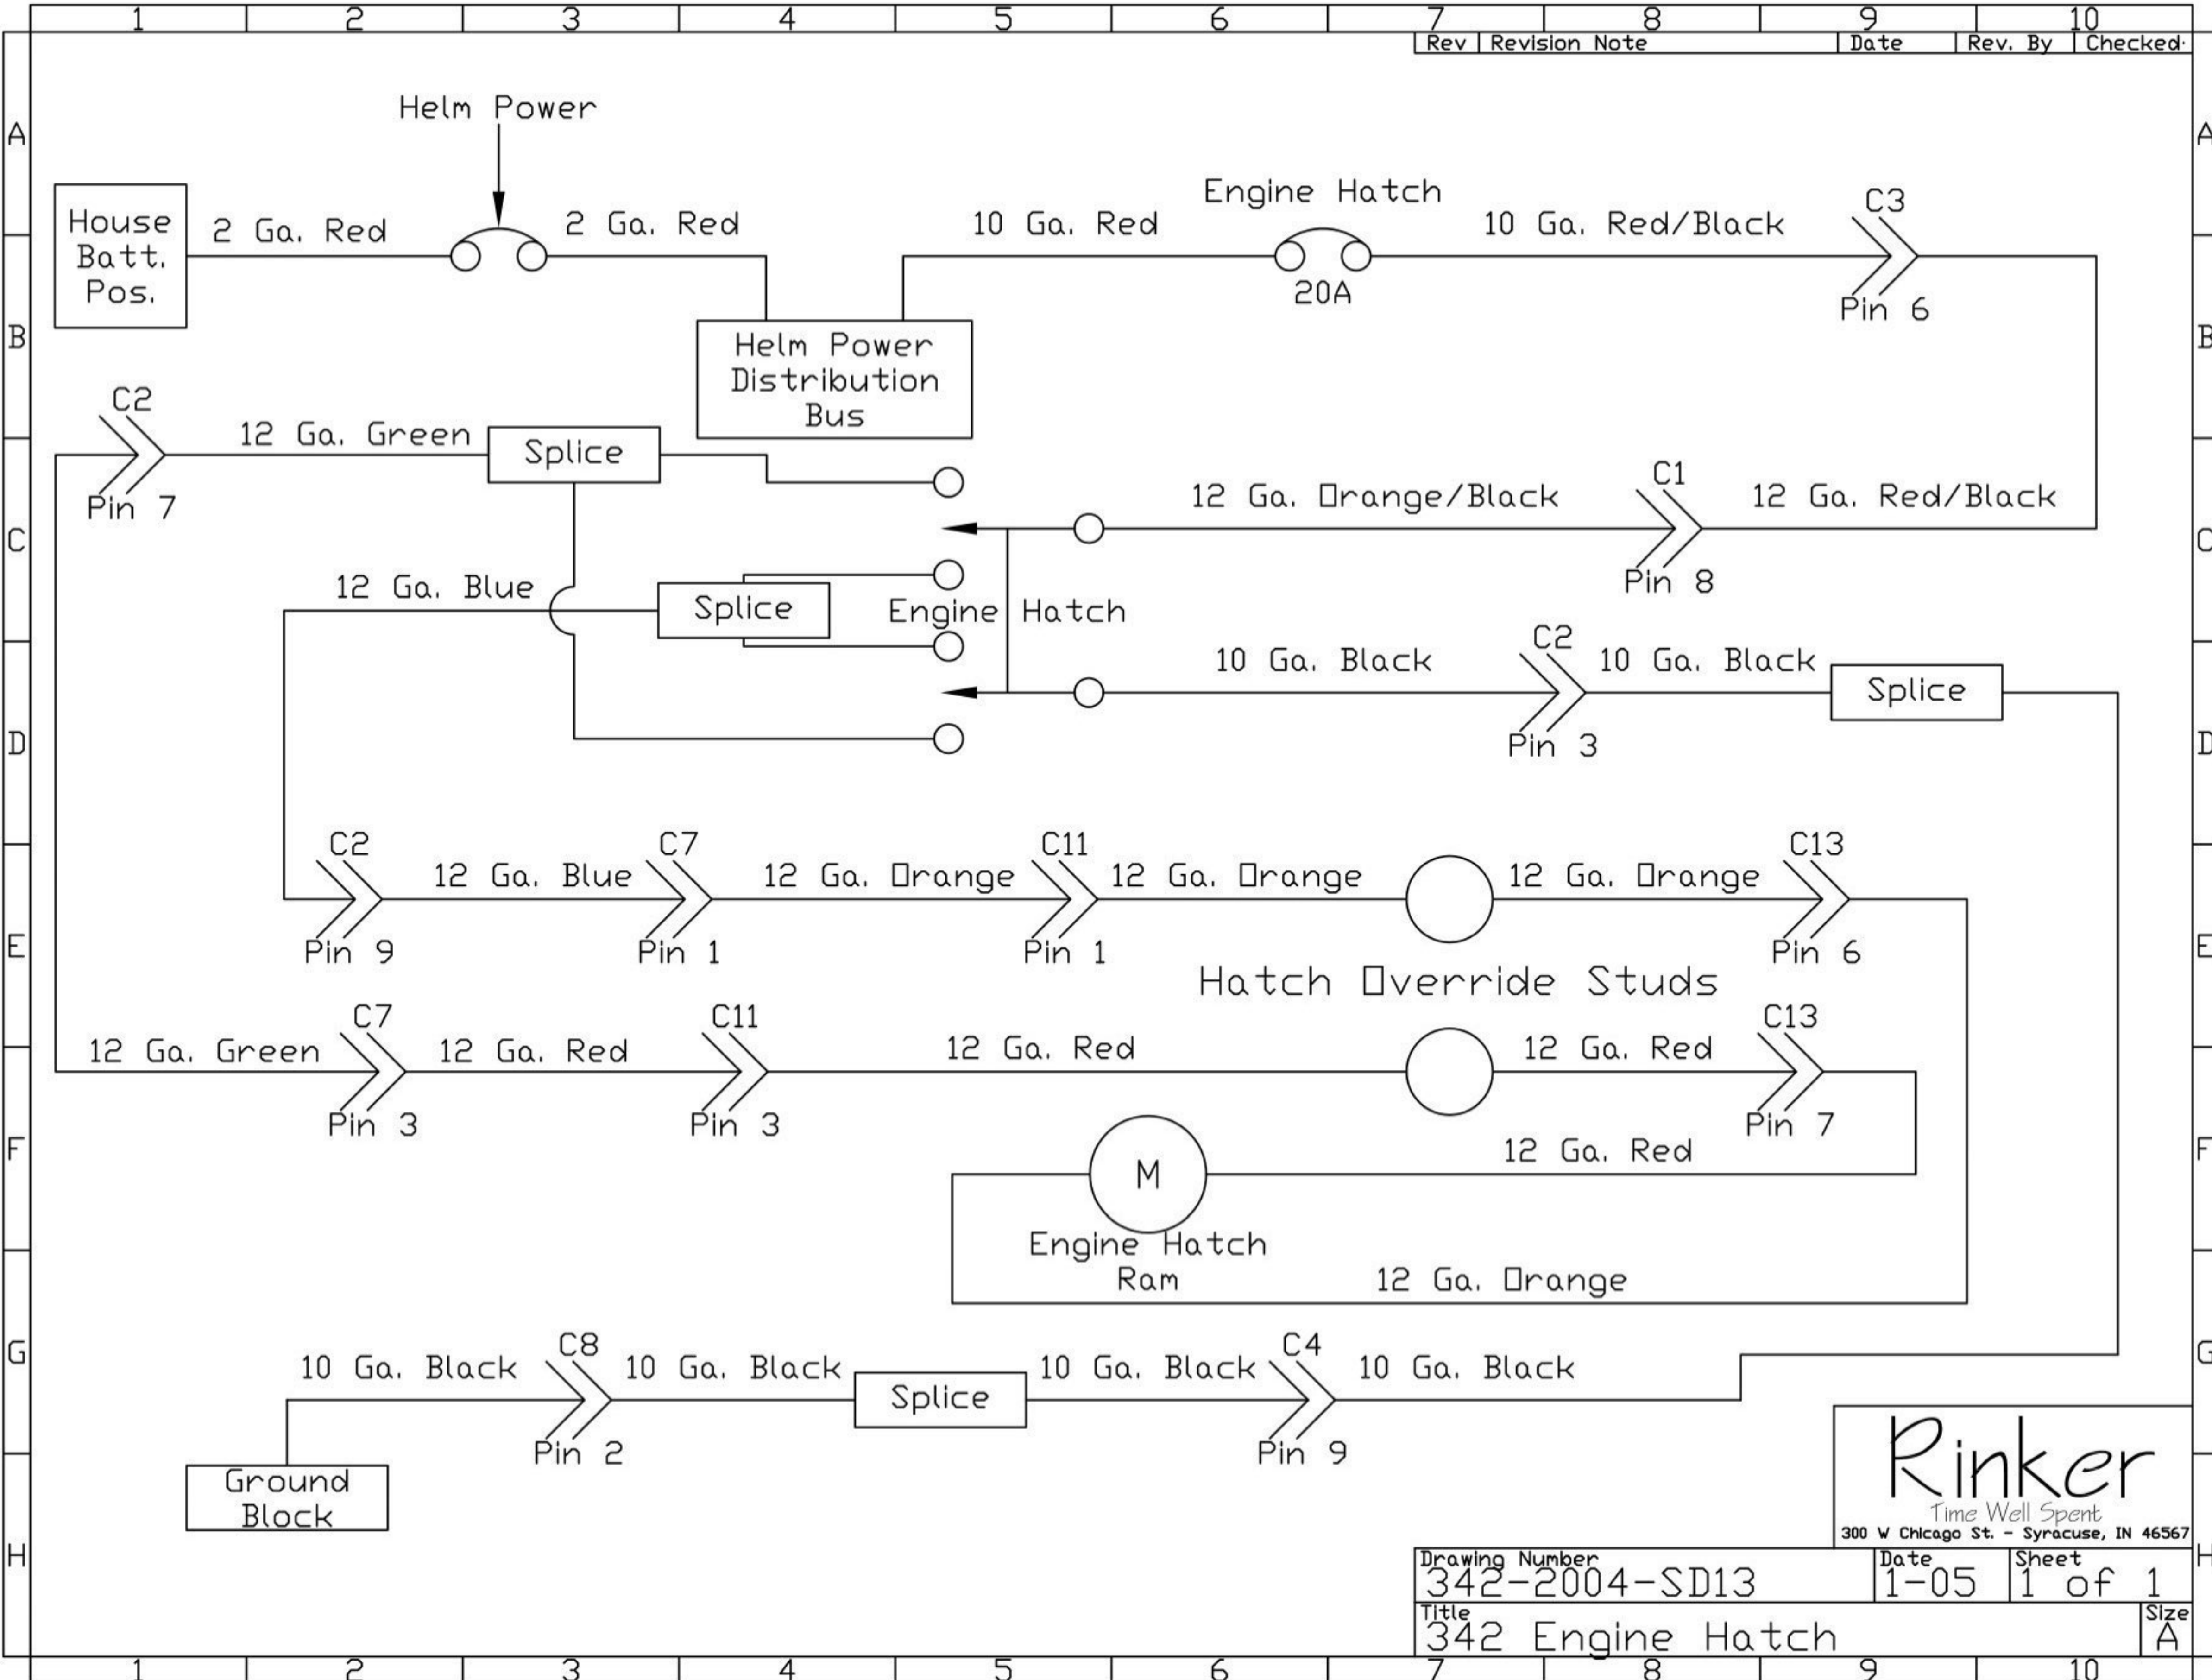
1 2 3 4 5 6 7 8 9 10

| Rev | Revision Note | Date | Rev. By | Checked |
|---|---|---|---|---|

A B C D E F G H

Helm Power

House Batt. Pos.

2 Ga. Red

2 Ga. Red

Helm Power Distribution Bus

10 Ga. Red

Engine Hatch

20A

10 Ga. Red/Black

C3

Pin 6

C2

Pin 7

12 Ga. Green

Splice

12 Ga. Orange/Black

C1

Pin 8

12 Ga. Red/Black

12 Ga. Blue

Splice

Engine Hatch

10 Ga. Black

C2

Pin 3

10 Ga. Black

Splice

C2

Pin 9

12 Ga. Blue

C7

Pin 1

12 Ga. Orange

C11

Pin 1

12 Ga. Orange

12 Ga. Orange

C13

Pin 6

Hatch Override Studs

12 Ga. Green

C7

Pin 3

12 Ga. Red

C11

Pin 3

12 Ga. Red

12 Ga. Red

C13

Pin 7

M

12 Ga. Red

Engine Hatch Ram

12 Ga. Orange

10 Ga. Black

C8

Pin 2

10 Ga. Black

Splice

10 Ga. Black

C4

Pin 9

10 Ga. Black

Ground Block

Rinker

Time Well Spent

300 W Chicago St. - Syracuse, IN 46567

Drawing Number
342-2004-SD13

Date
1-05

Sheet
1 of 1

Title
342 Engine Hatch

Size
A

1 2 3 4 5 6 7 8 9 10